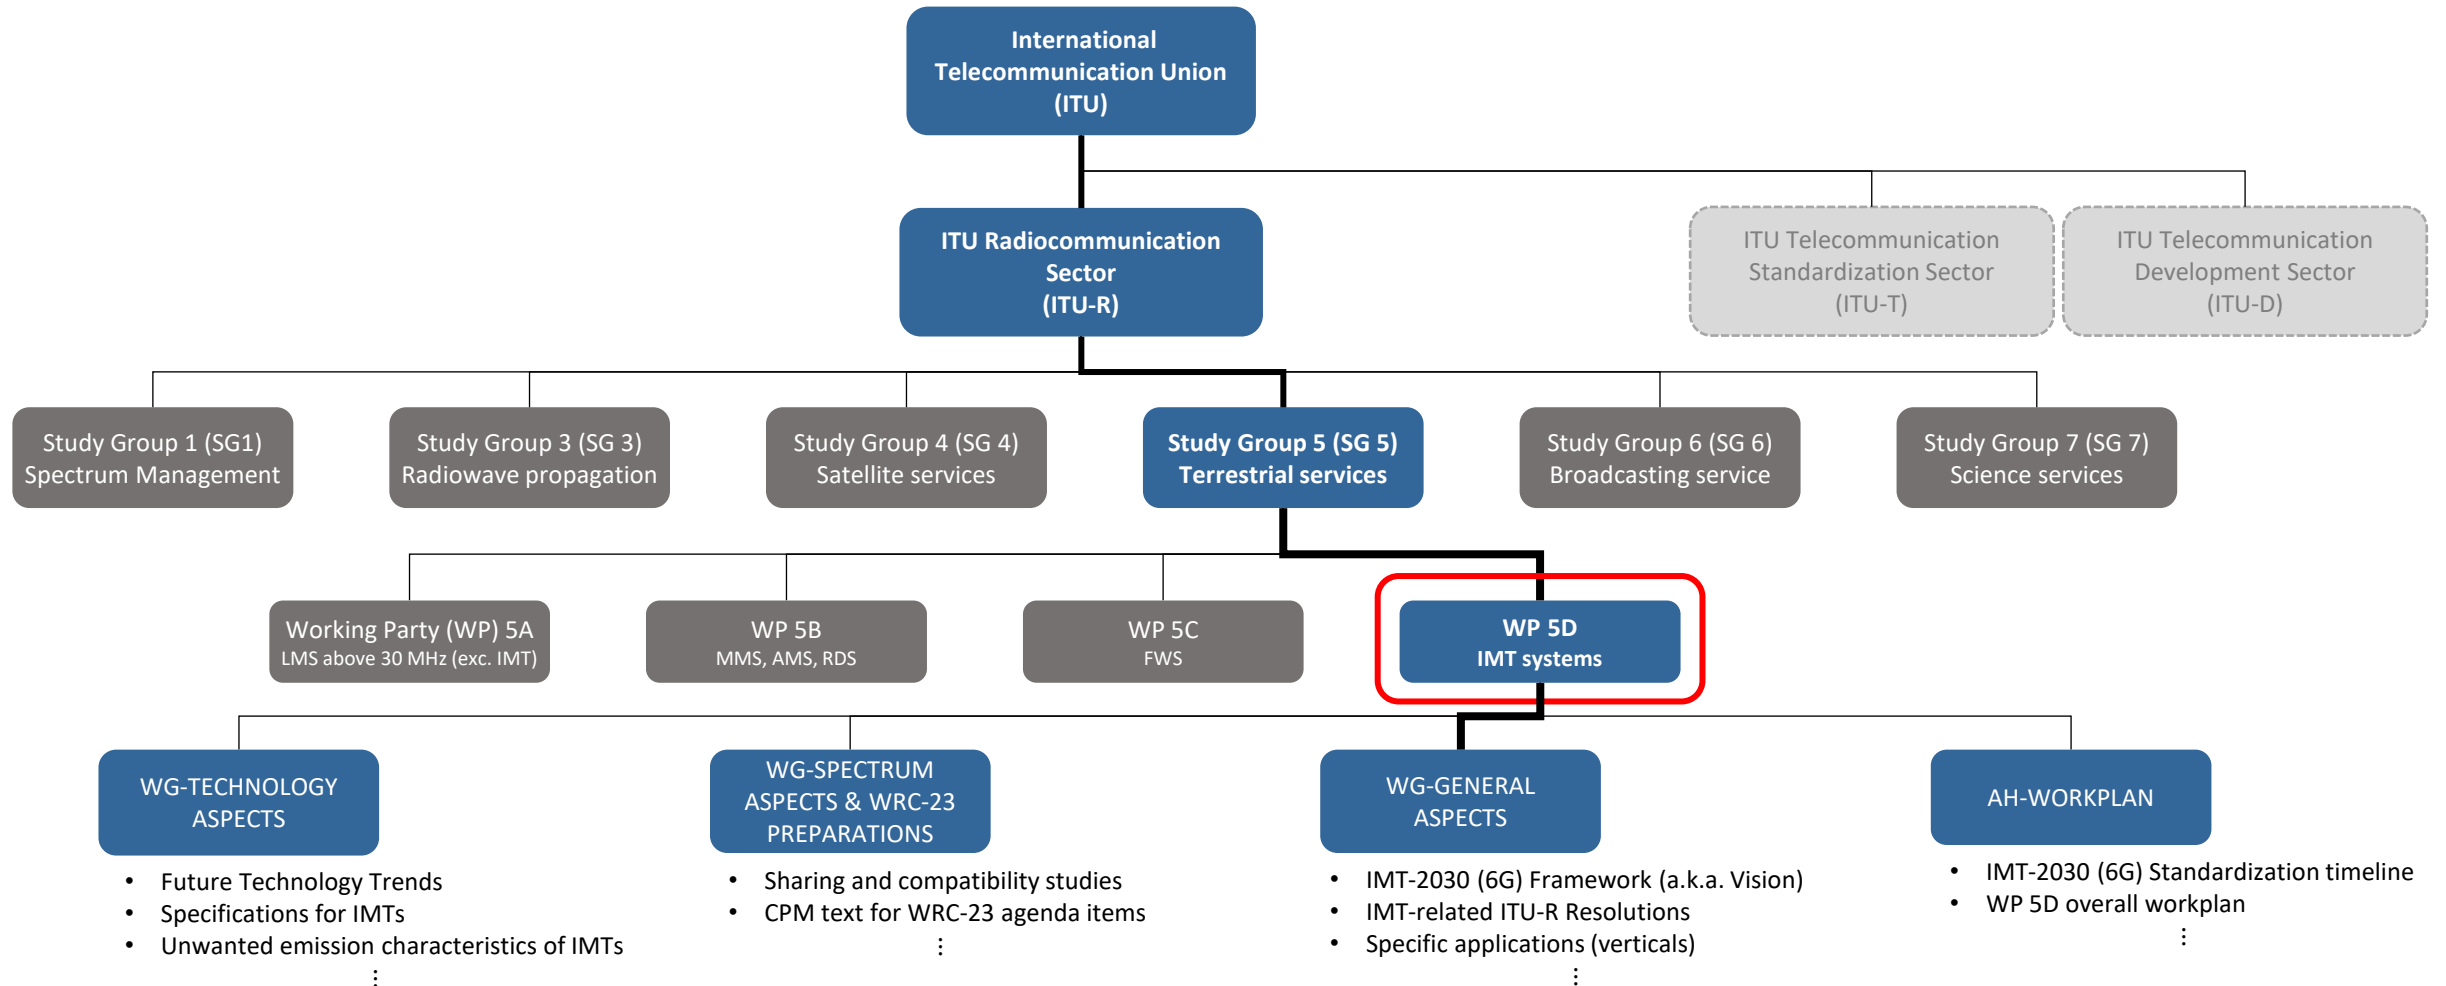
International Telecommunication Union (ITU)

ITU Radiocommunication Sector (ITU-R)

ITU Telecommunication Standardization Sector (ITU-T)

ITU Telecommunication Development Sector (ITU-D)

Study Group 1 (SG1) Spectrum Management

Study Group 3 (SG 3) Radiowave propagation

Study Group 4 (SG 4) Satellite services

Study Group 5 (SG 5) Terrestrial services

Study Group 6 (SG 6) Broadcasting service

Study Group 7 (SG 7) Science services

Working Party (WP) 5A LMS above 30 MHz (exc. IMT)

WP 5B MMS, AMS, RDS

WP 5C FWS

WP 5D IMT systems

WG-TECHNOLOGY ASPECTS

- Future Technology Trends
- Specifications for IMTs
- Unwanted emission characteristics of IMTs

⋮

WG-SPECTRUM ASPECTS & WRC-23 PREPARATIONS

- Sharing and compatibility studies
- CPM text for WRC-23 agenda items

⋮

WG-GENERAL ASPECTS

- IMT-2030 (6G) Framework (a.k.a. Vision)
- IMT-related ITU-R Resolutions
- Specific applications (verticals)

⋮

AH-WORKPLAN

- IMT-2030 (6G) Standardization timeline
- WP 5D overall workplan

⋮